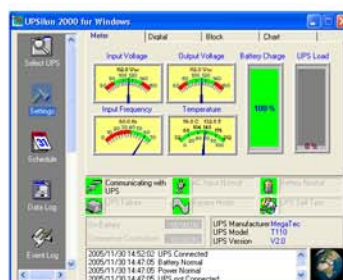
UPSilon 2000 for Windows

Select UPS

Settings

Schedule

Data Log

Event Log

Meter | Digital | Block | Chart

Input Voltage

Output Voltage

Battery Charge

UPS Load

Input Frequency

Temperature

100%

0 %

Communicating with UPS

AC Input Normal

Battery Normal

UPS Failure

Bypass Mode

UPS Self Test

UPS Manufacturer MegaTec
UPS Model T110
UPS Version V2.0

2005/11/30 14:52:02 UPS Connected
2005/11/30 14:47:05 Battery Normal
2005/11/30 14:47:05 Power Normal
2005/11/30 14:47:05 UPS not Connected